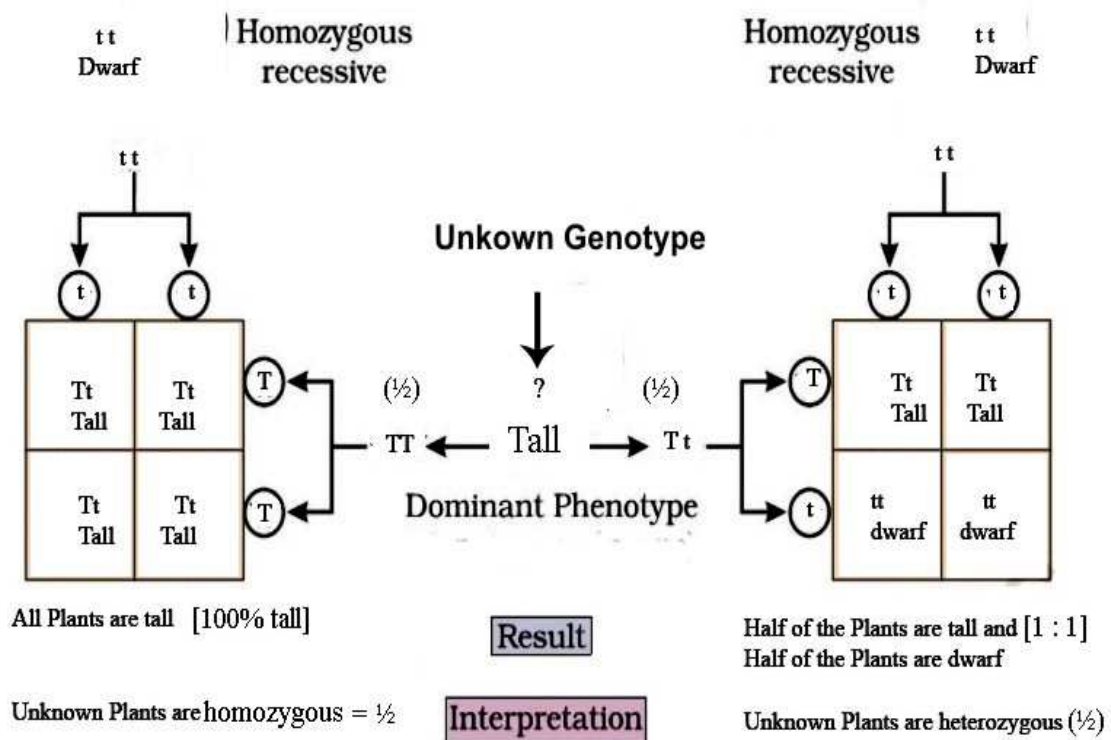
t t
Dwarf

Homozygous recessive

Homozygous recessive

t t
Dwarf

t t

t t

Unkown Genotype

t t

t t

| Tt Tall | Tt Tall |
|---|---|
| Tt Tall | Tt Tall |

T

T

(½)

?

(½)

TT ← Tall → T t

Dominant Phenotype

T

t

| Tt Tall | Tt Tall |
|---|---|
| tt dwarf | tt dwarf |

All Plants are tall [100% tall]

Result

Half of the Plants are tall and [1 : 1]
Half of the Plants are dwarf

Unknown Plants are homozygous = ½

Interpretation

Unknown Plants are heterozygous (½)